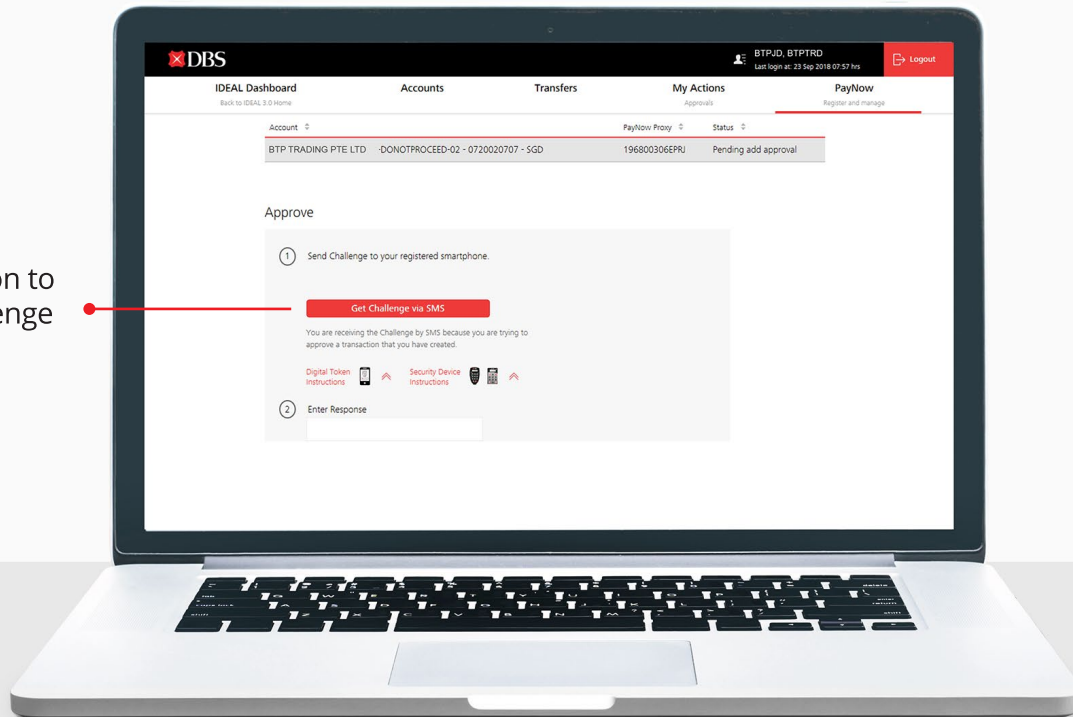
on to
enge

DBS

BTPJD, BTPTRD
Last login at: 23 Sep 2018 07:57 hrs

Logout

IDEAL Dashboard
Back to IDEAL 3.0 Home

Accounts

Transfers

My Actions
Approvals

PayNow
Register and manage

| Account | | PayNow Proxy | Status |
|---|---|---|---|
| BTP TRADING PTE LTD | -DONOTPROCEED-02 - 0720020707 - SGD | 196800306EPRJ | Pending add approval |

Approve

1 Send Challenge to your registered smartphone.

Get Challenge via SMS

You are receiving the Challenge by SMS because you are trying to approve a transaction that you have created.

Digital Token Instructions

Security Device Instructions

2 Enter Response